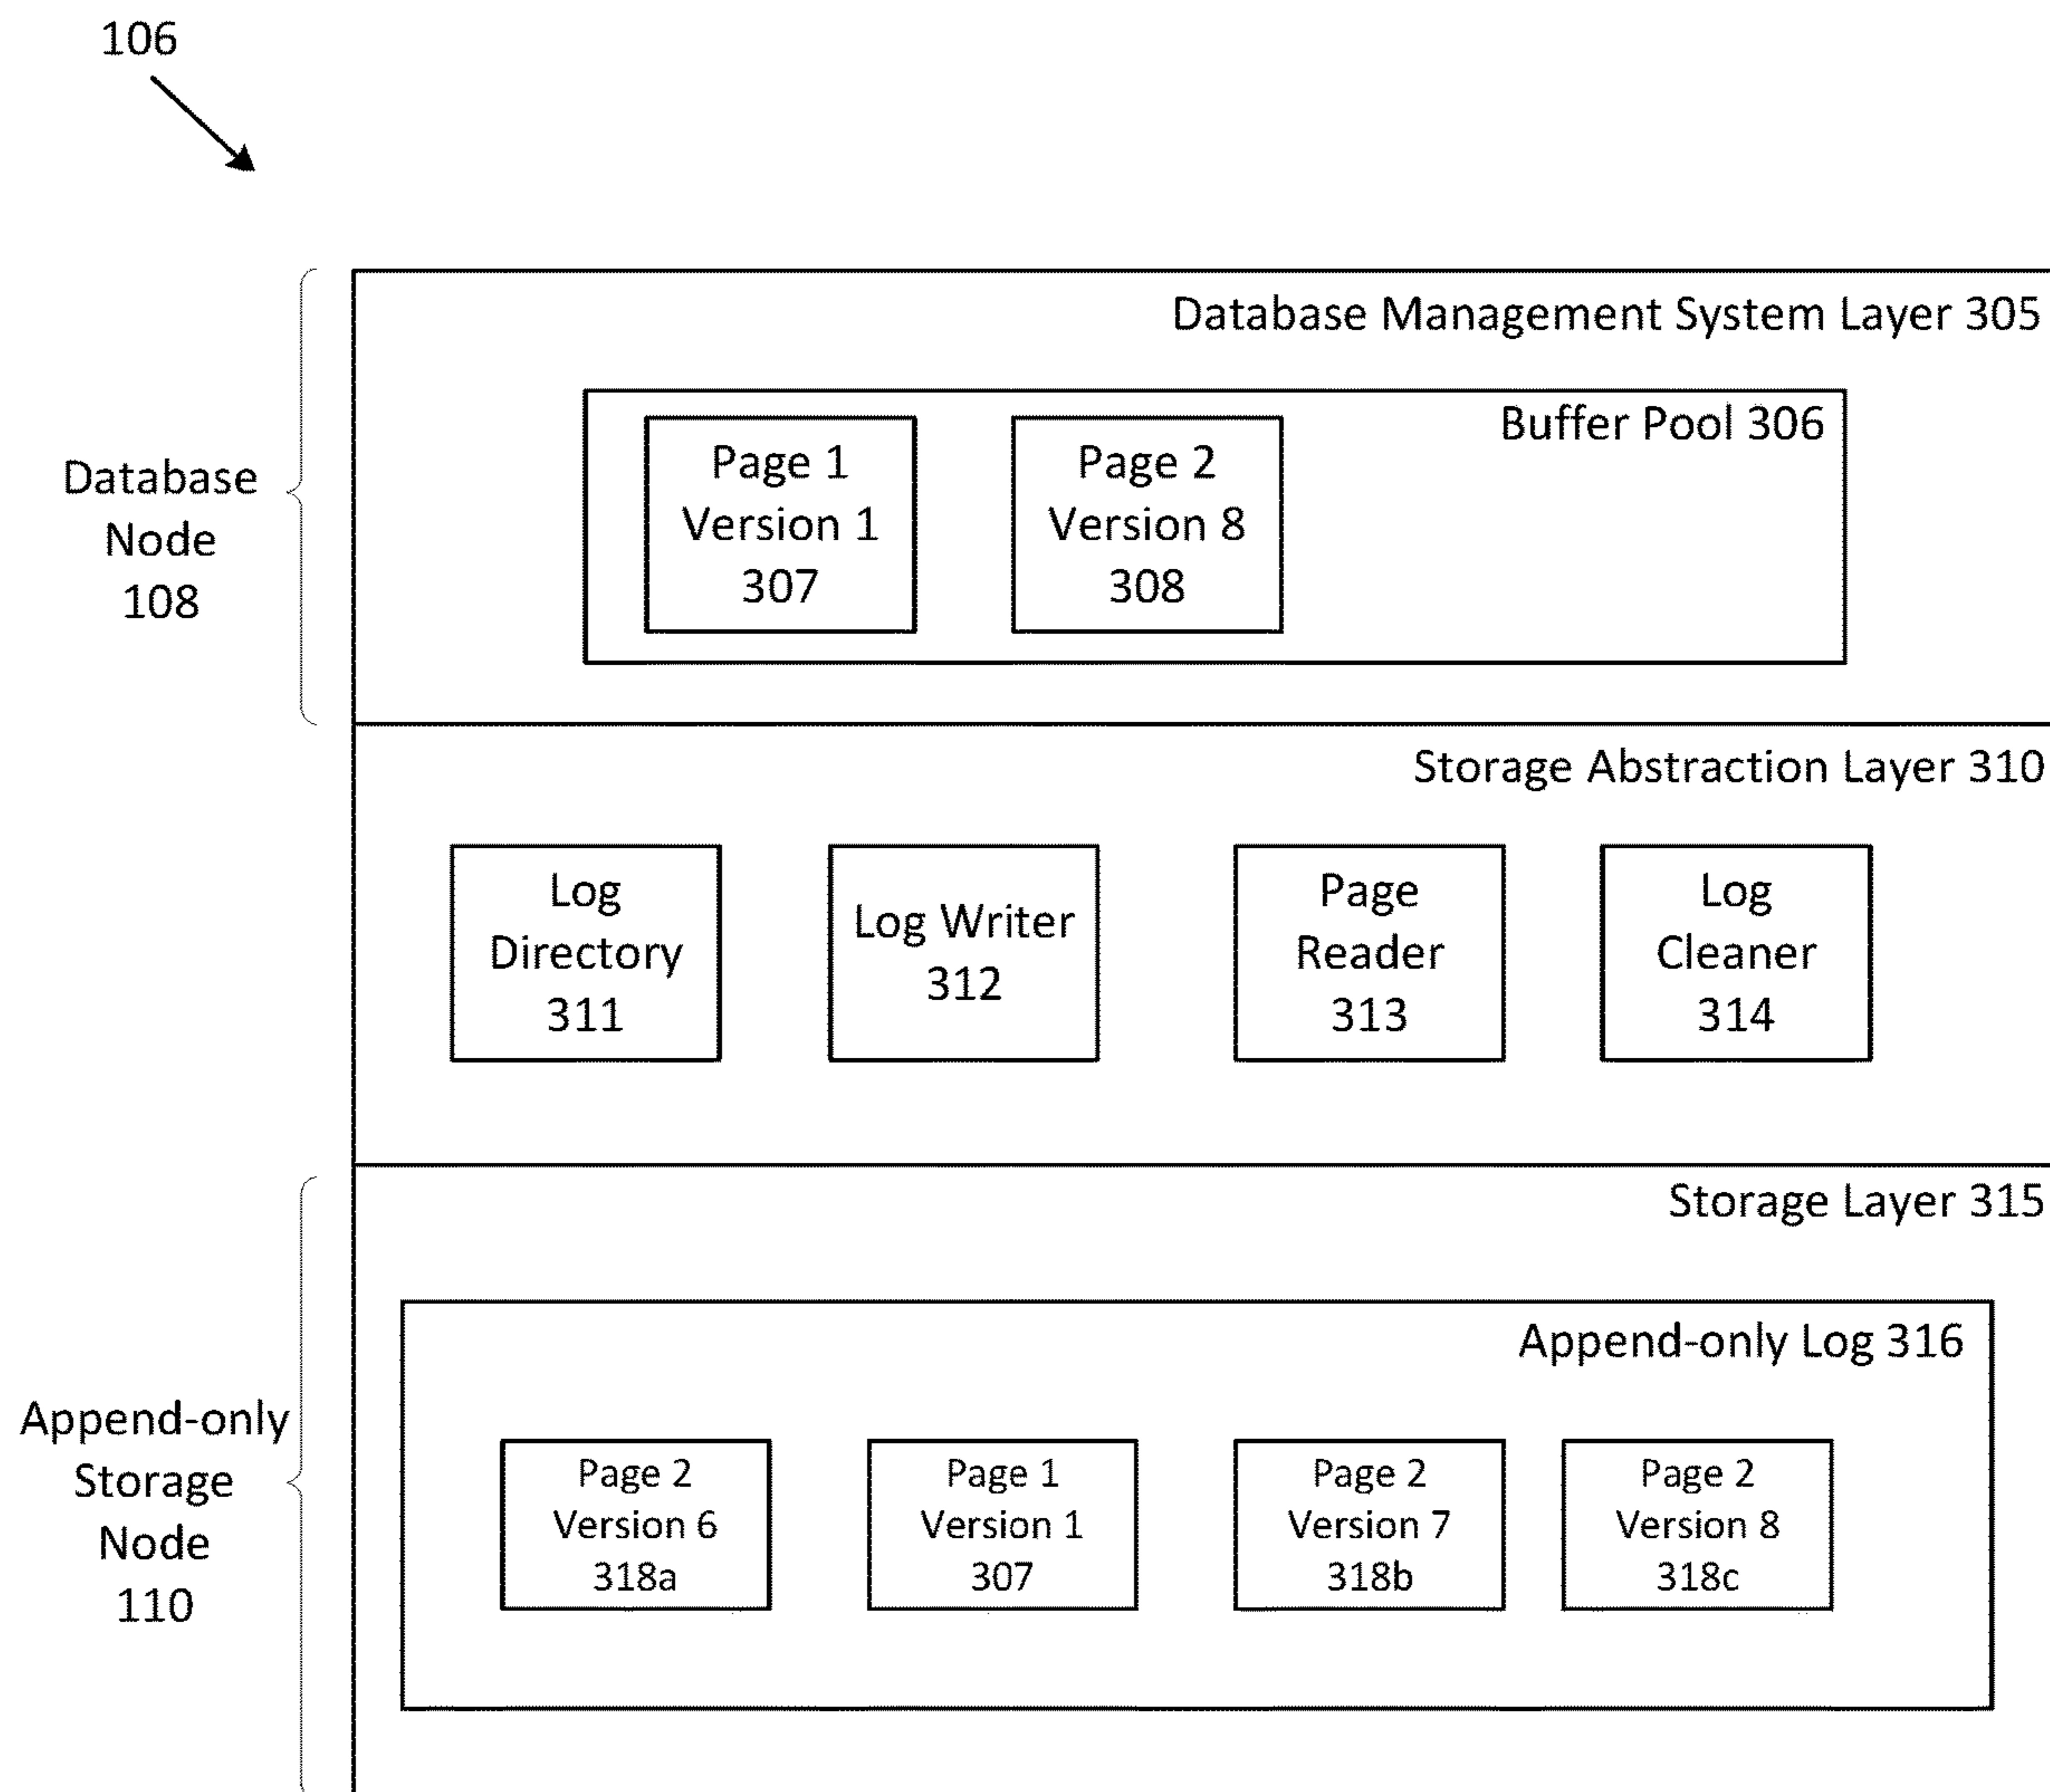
106

Database Node 108

Database Management System Layer 305

Buffer Pool 306

Page 1 Version 1 307

Page 2 Version 8 308

Storage Abstraction Layer 310

Log Directory 311

Log Writer 312

Page Reader 313

Log Cleaner 314

Append-only Storage Node 110

Storage Layer 315

Append-only Log 316

Page 2 Version 6 318a

Page 1 Version 1 307

Page 2 Version 7 318b

Page 2 Version 8 318c